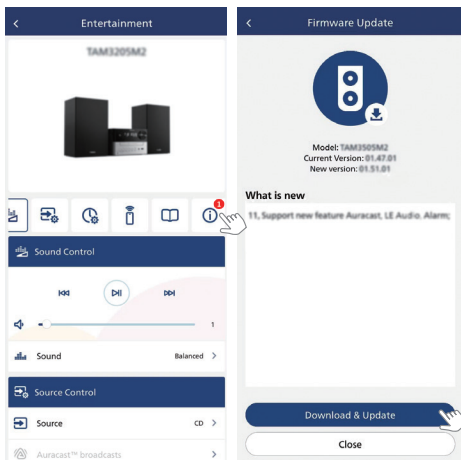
<
Entertainment

TAM3205M2

1

Sound Control

1

Sound
Balanced >

Source Control

Source
CD >

Auracast™ broadcasts
>

<
Firmware Update

Model: TAM3505M2
Current Version: 01.47.01
New version: 01.51.01

What is new

1. Support new feature Auracast, LE Audio, Alarm;

Download & Update

Close